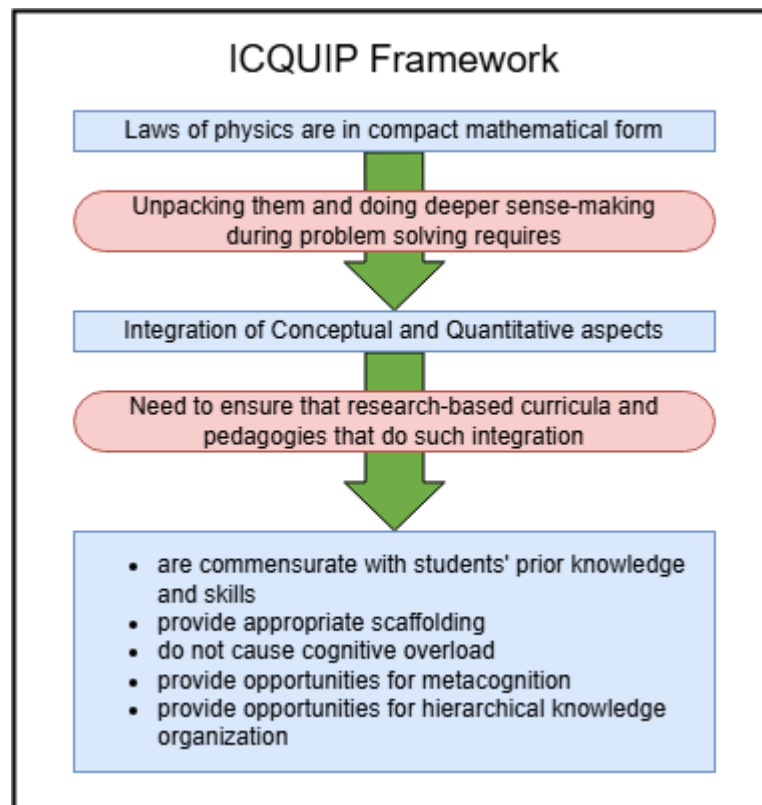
ICQUIP Framework

Laws of physics are in compact mathematical form

Unpacking them and doing deeper sense-making during problem solving requires

Integration of Conceptual and Quantitative aspects

Need to ensure that research-based curricula and pedagogies that do such integration

- are commensurate with students' prior knowledge and skills
- provide appropriate scaffolding
- do not cause cognitive overload
- provide opportunities for metacognition
- provide opportunities for hierarchical knowledge organization